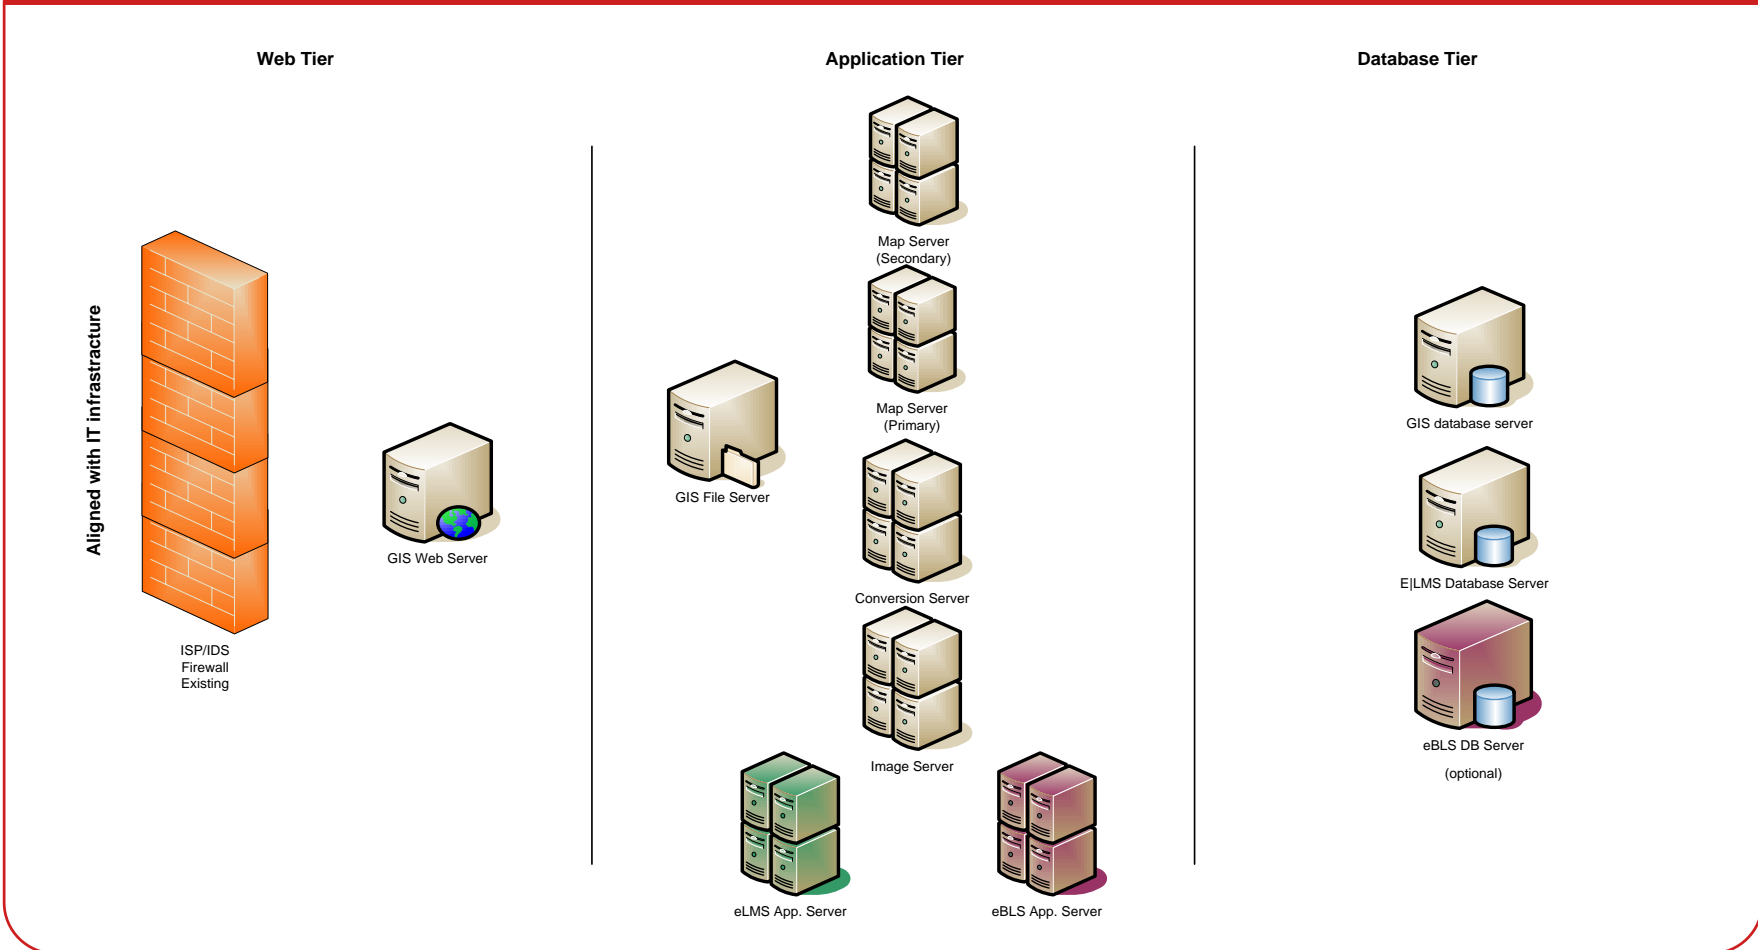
Web Tier

Application Tier

Database Tier

Aligned with IT infrastructure

ISP/IDS
Firewall
Existing

GIS Web Server

Map Server
(Secondary)

Map Server
(Primary)

GIS File Server

Conversion Server

Image Server

eLMS App. Server

eBLS App. Server

GIS database server

E|LMS Database Server

eBLS DB Server

(optional)